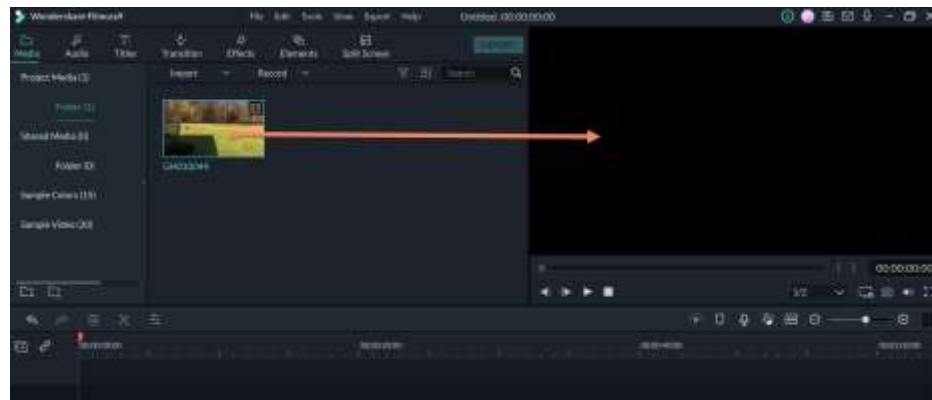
Wondershare Filmora9

File Edit Tools View Export Help

Untitled: 00:00:00:00

Media Audio Titles Transition Effects Elements Split Screen

EXPORT

Import Record

Search

Project Media (1)

Folder (1)

Shared Media (0)

Folder (0)

Sample Colors (15)

Sample Video (20)

GH010044

00:00:00:00

1/2